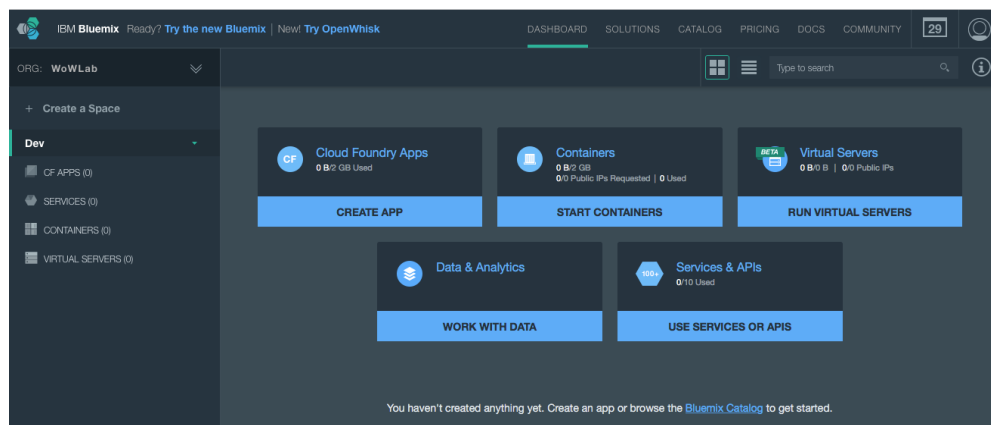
IBM Bluemix Ready? Try the new Bluemix | New! Try OpenWhisk

DASHBOARD SOLUTIONS CATALOG PRICING DOCS COMMUNITY 29

ORG: WoWLab

Type to search

+ Create a Space

Dev

CF APPS (0)

SERVICES (0)

CONTAINERS (0)

VIRTUAL SERVERS (0)

CF

Cloud Foundry Apps
0 B/2 GB Used

CREATE APP

Containers
0 B/2 GB
0/0 Public IPs Requested | 0 Used

START CONTAINERS

BETA

Virtual Servers
0 B/0 B | 0/0 Public IPs

RUN VIRTUAL SERVERS

Data & Analytics

WORK WITH DATA

100+

Services & APIs
0/10 Used

USE SERVICES OR APIS

You haven't created anything yet. Create an app or browse the Bluemix Catalog to get started.